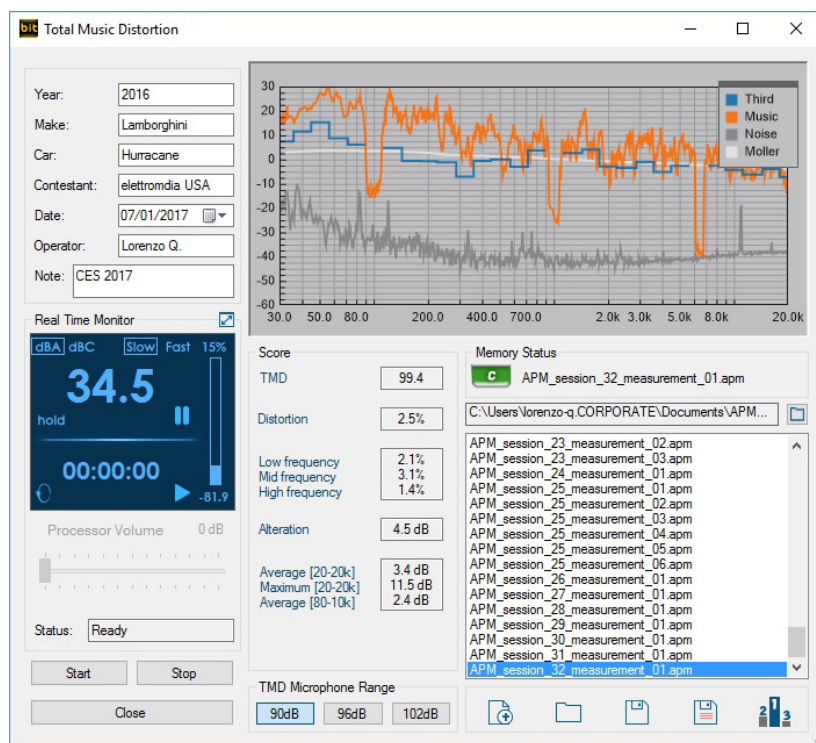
bit Total Music Distortion

Year: 2016
Make: Lamborghini
Car: Hurracane
Contestant: elettromdia USA
Date: 07/01/2017
Operator: Lorenzo Q.
Note: CES 2017

30 20 10 0 -10 -20 -30 -40 -50 -60
30.0 50.0 80.0 200.0 400.0 700.0 2.0k 3.0k 5.0k 8.0k 20.0k

Third
Music
Noise
Moller

Real Time Monitor
dBA dBC Slow Fast 15%
34.5
hold
00:00:00
-81.9
Processor Volume 0 dB
Status: Ready
Start Stop
Close

Score
TMD 99.4
Distortion 2.5%
Low frequency 2.1%
Mid frequency 3.1%
High frequency 1.4%
Alteration 4.5 dB
Average [20-20k] 3.4 dB
Maximum [20-20k] 11.5 dB
Average [80-10k] 2.4 dB

TMD Microphone Range
90dB 96dB 102dB

Memory Status
C APM_session_32_measurement_01.apm
C:\Users\lorenzo-q.CORPORATE\Documents\APM...
APM_session_23_measurement_02.apm
APM_session_23_measurement_03.apm
APM_session_24_measurement_01.apm
APM_session_25_measurement_01.apm
APM_session_25_measurement_02.apm
APM_session_25_measurement_03.apm
APM_session_25_measurement_04.apm
APM_session_25_measurement_05.apm
APM_session_25_measurement_06.apm
APM_session_26_measurement_01.apm
APM_session_27_measurement_01.apm
APM_session_28_measurement_01.apm
APM_session_29_measurement_01.apm
APM_session_30_measurement_01.apm
APM_session_31_measurement_01.apm
APM_session_32_measurement_01.apm
2 1 3